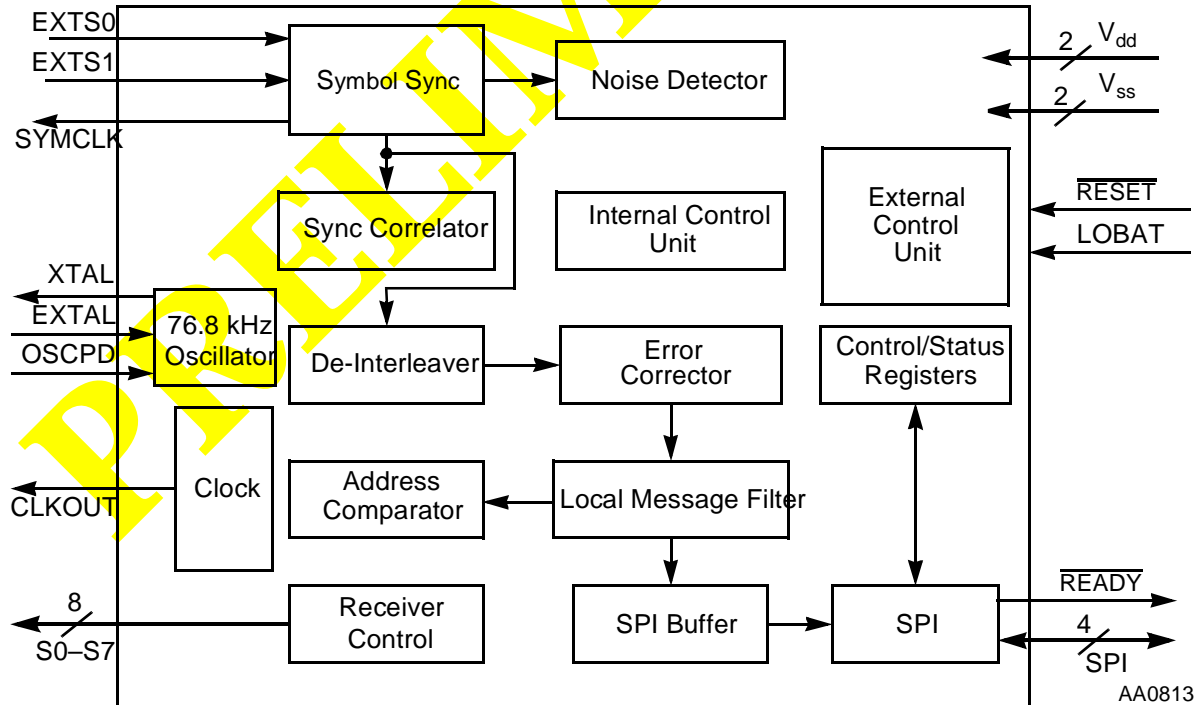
EXTS0
EXTS1
SYMCLK
Symbol Sync
Noise Detector
2 $V_{dd}$
2 $V_{ss}$
Sync Correlator
Internal Control Unit
External Control Unit
$\overline{RESET}$
LOBAT
XTAL
EXTAL
OSCPD
76.8 kHz Oscillator
De-Interleaver
Error Corrector
Control/Status Registers
Clock
CLKOUT
Address Comparator
Local Message Filter
8
S0–S7
Receiver Control
SPI Buffer
SPI
$\overline{READY}$
4
SPI
AA0813
PRELIM